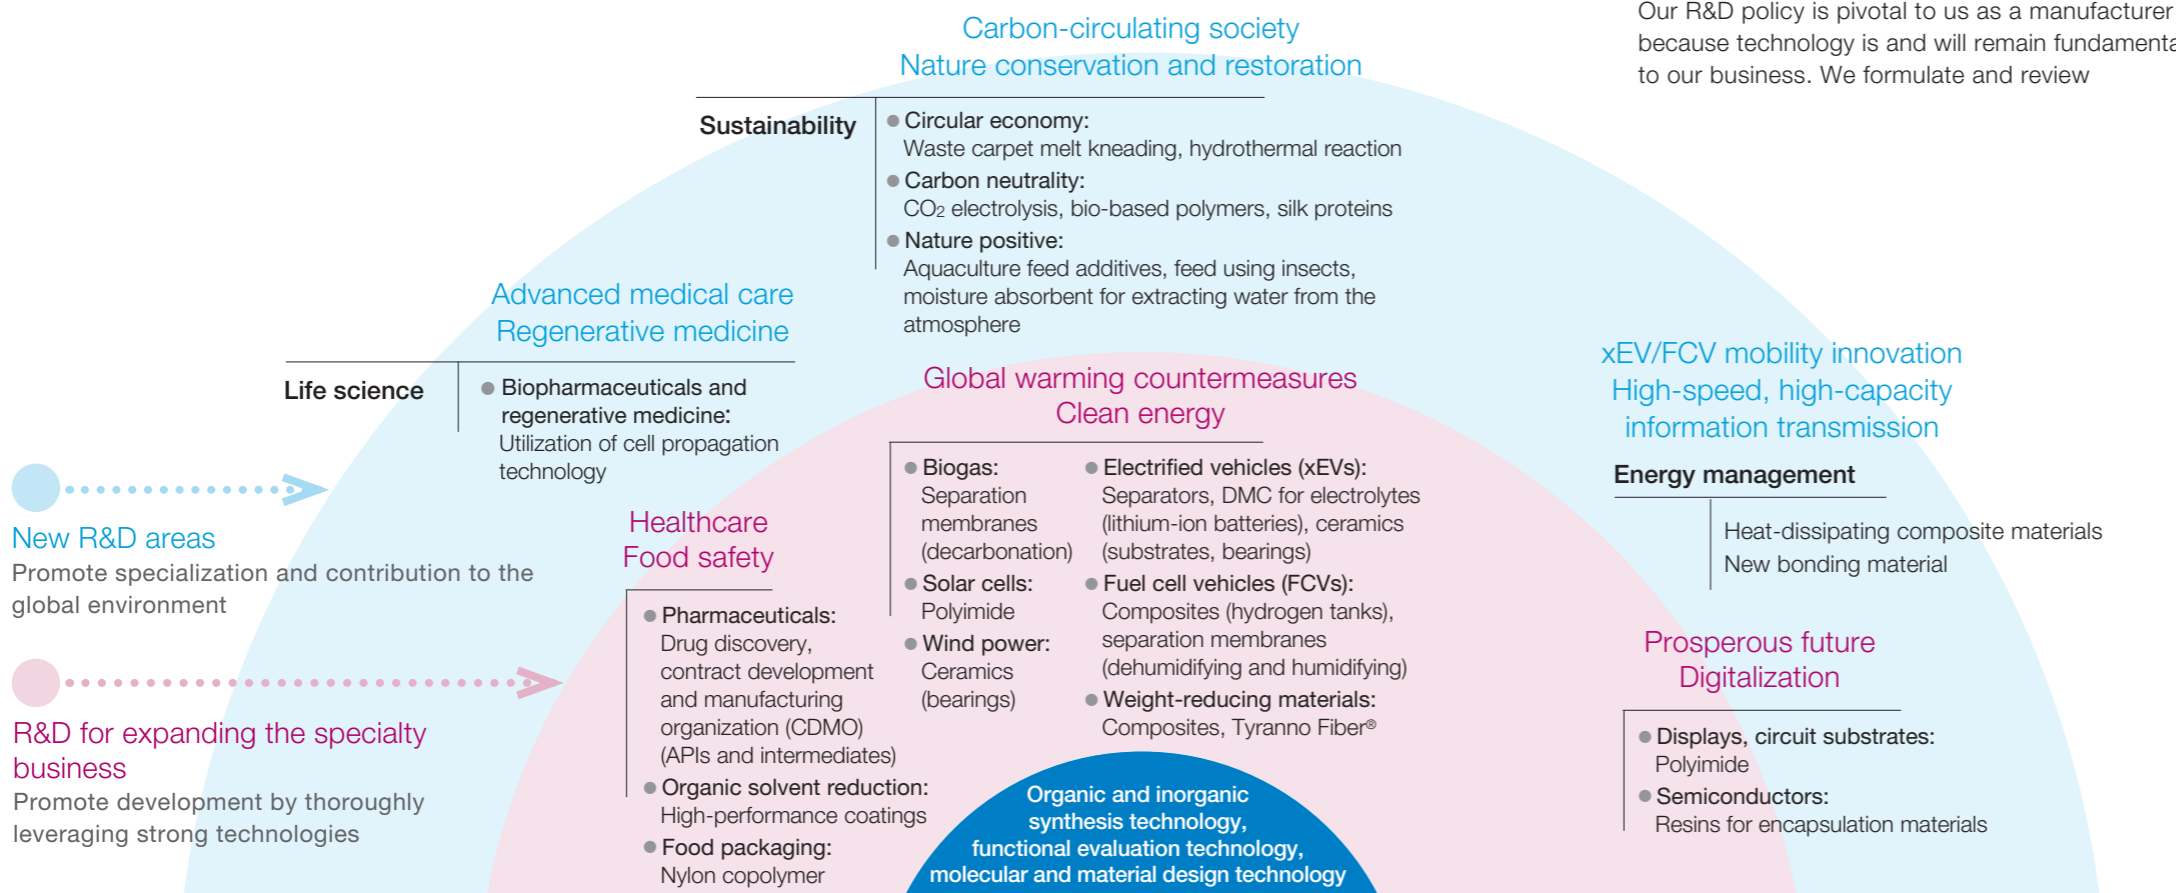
Our R&D policy is pivotal to us as a manufacturer because technology is and will remain fundamenta to our business. We formulate and review

Carbon-circulating society
Nature conservation and restoration

Sustainability

● Circular economy:
Waste carpet melt kneading, hydrothermal reaction
● Carbon neutrality:
$CO_2$ electrolysis, bio-based polymers, silk proteins
● Nature positive:
Aquaculture feed additives, feed using insects, moisture absorbent for extracting water from the atmosphere

Advanced medical care
Regenerative medicine

Life science

● Biopharmaceuticals and regenerative medicine:
Utilization of cell propagation technology

New R&D areas
Promote specialization and contribution to the global environment

R&D for expanding the specialty business
Promote development by thoroughly leveraging strong technologies

Healthcare
Food safety

● Pharmaceuticals:
Drug discovery, contract development and manufacturing organization (CDMO) (APIs and intermediates)
● Organic solvent reduction:
High-performance coatings
● Food packaging:
Nylon copolymer

Global warming countermeasures
Clean energy

● Biogas:
Separation membranes (decarbonation)
● Solar cells:
Polyimide
● Wind power:
Ceramics (bearings)

● Electrified vehicles (xEVs):
Separators, DMC for electrolytes (lithium-ion batteries), ceramics (substrates, bearings)
● Fuel cell vehicles (FCVs):
Composites (hydrogen tanks), separation membranes (dehumidifying and humidifying)
● Weight-reducing materials:
Composites, Tyranno Fiber®

xEV/FCV mobility innovation
High-speed, high-capacity information transmission

Energy management

Heat-dissipating composite materials
New bonding material

Prosperous future
Digitalization

● Displays, circuit substrates:
Polyimide
● Semiconductors:
Resins for encapsulation materials

Organic and inorganic synthesis technology, functional evaluation technology, molecular and material design technology